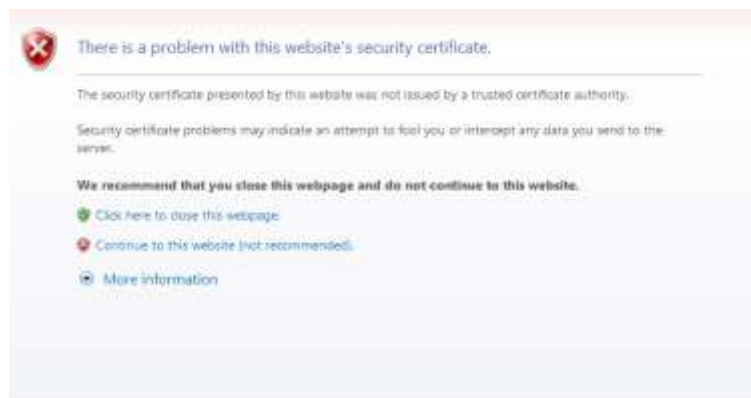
There is a problem with this website's security certificate.

The security certificate presented by this website was not issued by a trusted certificate authority.

Security certificate problems may indicate an attempt to fool you or intercept any data you send to the server.

We recommend that you close this webpage and do not continue to this website.

Click here to close this webpage.

Continue to this website (not recommended).

More information